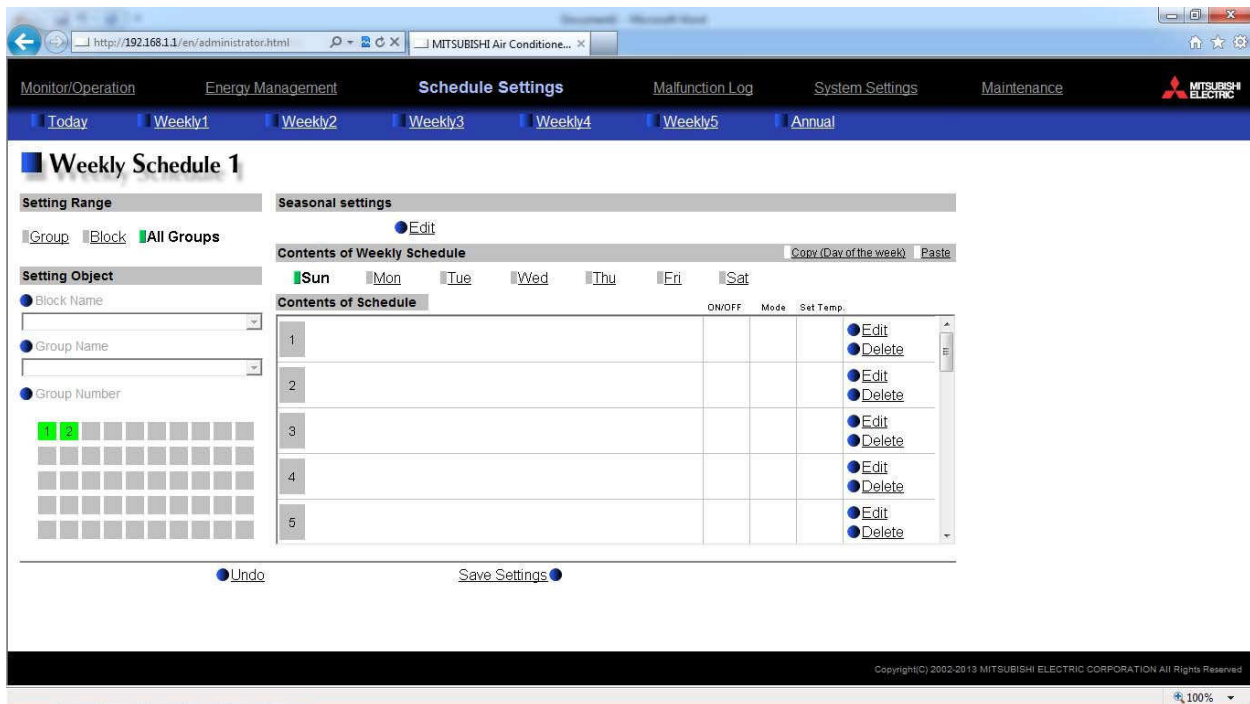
Document - Microsoft Word

http://192.168.1.1/en/administrator.html

MITSUBISHI Air Conditione... ×

Monitor/Operation Energy Management Schedule Settings Malfunction Log System Settings Maintenance

MITSUBISHI ELECTRIC

Today Weekly1 Weekly2 Weekly3 Weekly4 Weekly5 Annual

Weekly Schedule 1

Setting Range

Group Block All Groups

Setting Object

Block Name

Group Name

Group Number

1 2

Seasonal settings

Edit

Contents of Weekly Schedule

Copy (Day of the week) Paste

Sun Mon Tue Wed Thu Fri Sat

Contents of Schedule

| | ON/OFF | Mode | Set Temp. | |
|---|---|---|---|---|
| 1 | | | | Edit Delete |
| 2 | | | | Edit Delete |
| 3 | | | | Edit Delete |
| 4 | | | | Edit Delete |
| 5 | | | | Edit Delete |

Undo

Save Settings

Copyright(C) 2002-2013 MITSUBISHI ELECTRIC CORPORATION All Rights Reserved

100%